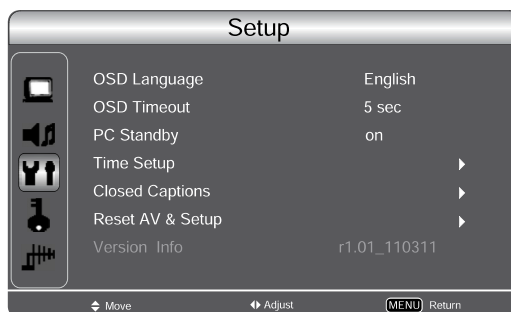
Setup

| | |
|---|---|
| OSD Language | English |
| OSD Timeout | 5 sec |
| PC Standby | on |
| Time Setup | ▶ |
| Closed Captions | ▶ |
| Reset AV & Setup | ▶ |
| Version Info | r1.01_110311 |

◆ Move ◆ Adjust MENU Return